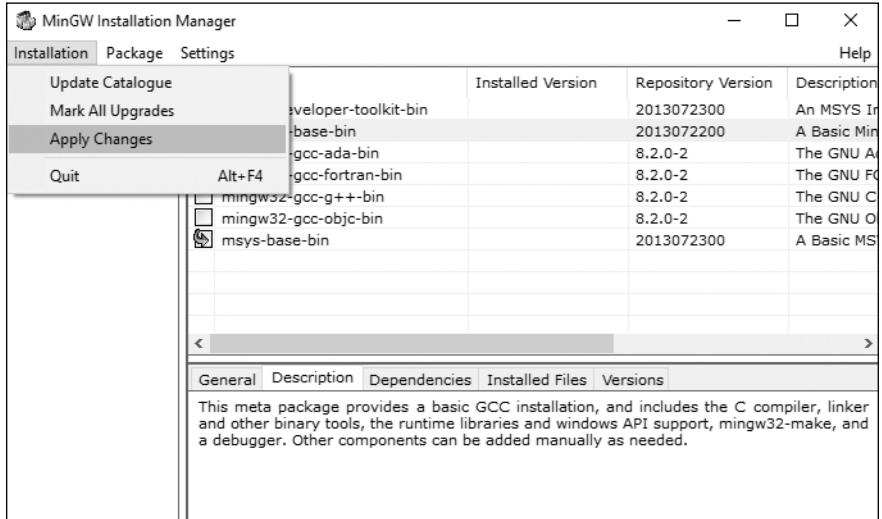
MinGW Installation Manager

Installation Package Settings Help

Update Catalogue
Mark All Upgrades
Apply Changes
Quit Alt+F4

| | Installed Version | Repository Version | Description |
|---|---|---|---|
| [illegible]eveloper-toolkit-bin | | 2013072300 | An MSYS I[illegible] |
| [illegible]-base-bin | | 2013072200 | A Basic Min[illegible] |
| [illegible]-gcc-ada-bin | | 8.2.0-2 | The GNU A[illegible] |
| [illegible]-gcc-fortran-bin | | 8.2.0-2 | The GNU F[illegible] |
| mingw32-gcc-g++-bin | | 8.2.0-2 | The GNU C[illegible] |
| mingw32-gcc-objc-bin | | 8.2.0-2 | The GNU O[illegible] |
| msys-base-bin | | 2013072300 | A Basic MS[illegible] |

General Description Dependencies Installed Files Versions

This meta package provides a basic GCC installation, and includes the C compiler, linker and other binary tools, the runtime libraries and windows API support, mingw32-make, and a debugger. Other components can be added manually as needed.